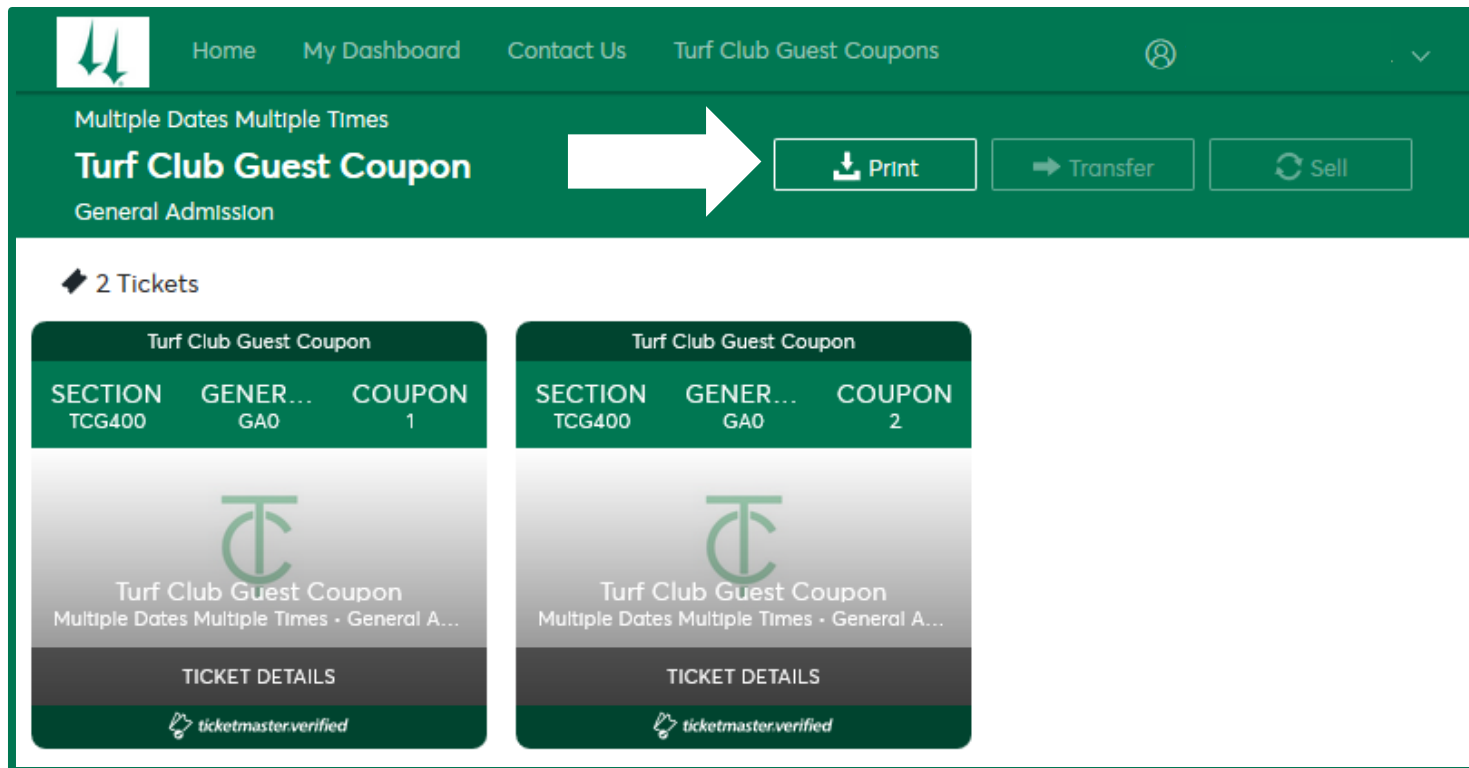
Home My Dashboard Contact Us Turf Club Guest Coupons

Multiple Dates Multiple Times

Turf Club Guest Coupon

General Admission

Print Transfer Sell

2 Tickets

Turf Club Guest Coupon

| SECTION | GENER... | COUPON |
|---|---|---|
| TCG400 | GA0 | 1 |

TC

Turf Club Guest Coupon

Multiple Dates Multiple Times • General A...

TICKET DETAILS

ticketmaster.verified

Turf Club Guest Coupon

| SECTION | GENER... | COUPON |
|---|---|---|
| TCG400 | GA0 | 2 |

TC

Turf Club Guest Coupon

Multiple Dates Multiple Times • General A...

TICKET DETAILS

ticketmaster.verified